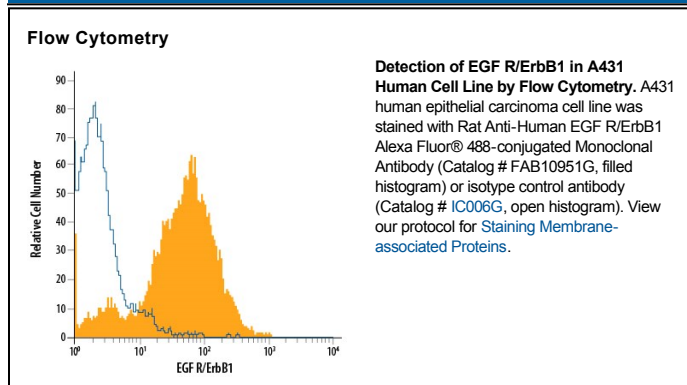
Flow Cytometry

90
80
70
60
50
40
30
20
10
0

Relative Cell Number

$10^0$ $10^1$ $10^2$ $10^3$ $10^4$
EGF R/ErbB1

**Detection of EGF R/ErbB1 in A431 Human Cell Line by Flow Cytometry.** A431 human epithelial carcinoma cell line was stained with Rat Anti-Human EGF R/ErbB1 Alexa Fluor® 488-conjugated Monoclonal Antibody (Catalog # FAB10951G, filled histogram) or isotype control antibody (Catalog # IC006G, open histogram). View our protocol for Staining Membrane-associated Proteins.